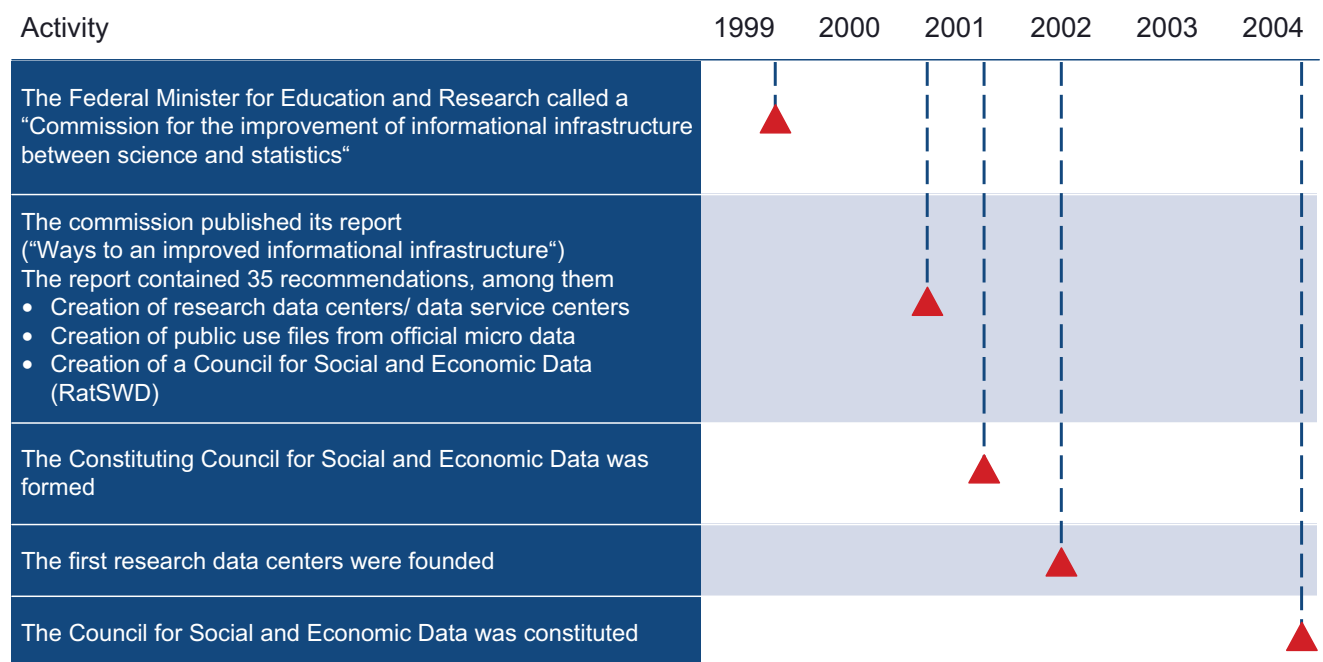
| Activity | 1999 | 2000 | 2001 | 2002 | 2003 | 2004 |
|---|---|---|---|---|---|---|
| The Federal Minister for Education and Research called a “Commission for the improvement of informational infrastructure between science and statistics“ | | | | | | |
| The commission published its report (“Ways to an improved informational infrastructure“) The report contained 35 recommendations, among them • Creation of research data centers/ data service centers • Creation of public use files from official micro data • Creation of a Council for Social and Economic Data (RatSWD) | | | | | | |
| The Constituting Council for Social and Economic Data was formed | | | | | | |
| The first research data centers were founded | | | | | | |
| The Council for Social and Economic Data was constituted | | | | | | |